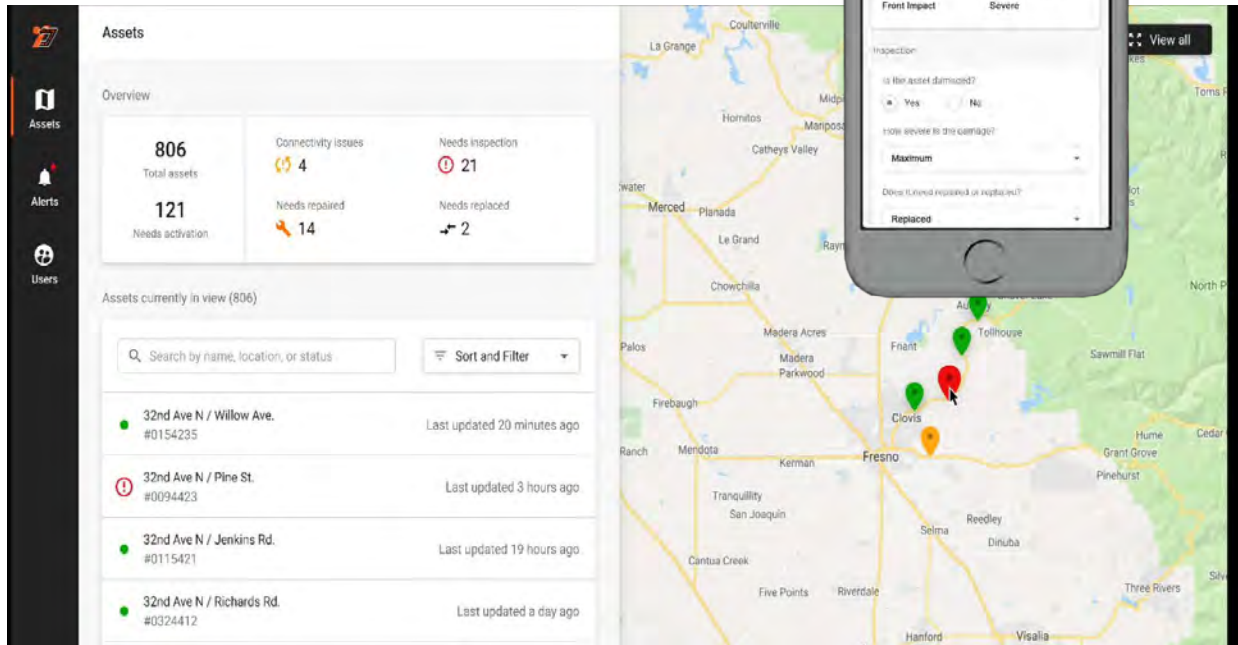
Assets

Alerts

Users

Assets

Overview

806
Total assets

121
Needs activation

Connectivity issues
4

Needs inspection
21

Needs repaired
14

Needs replaced
2

Assets currently in view (806)

Search by name, location, or status

Sort and Filter

32nd Ave N / Willow Ave.
#0154235
Last updated 20 minutes ago

32nd Ave N / Pine St.
#0094423
Last updated 3 hours ago

32nd Ave N / Jenkins Rd.
#0115421
Last updated 19 hours ago

32nd Ave N / Richards Rd.
#0324412
Last updated a day ago

Front Impact
Severe

Inspection

Is the asset damaged?
Yes
No

How severe is the damage?
Maximum

Does it need repaired or replaced?
Replaced

View all

Coulterville
La Grange
Hornitos
Mariposa
Midp
Catheys Valley
Merced
Planada
Le Grand
Rayn
Chowchilla
Madera Acres
Madera
Parkwood
Friant
Tollhouse
Auberry
Sawmill Flat
Firebaugh
Clovis
Mendota
Kerman
Fresno
Tranquillity
San Joaquin
Selma
Reedley
Dinuba
Cantua Creek
Five Points
Riverdale
Hanford
Visalia
Three Rivers
Grant Grove
Pinehurst
Hume
Cedar
North
Toms
Palos
Ranch
twater
Silv
Lakes